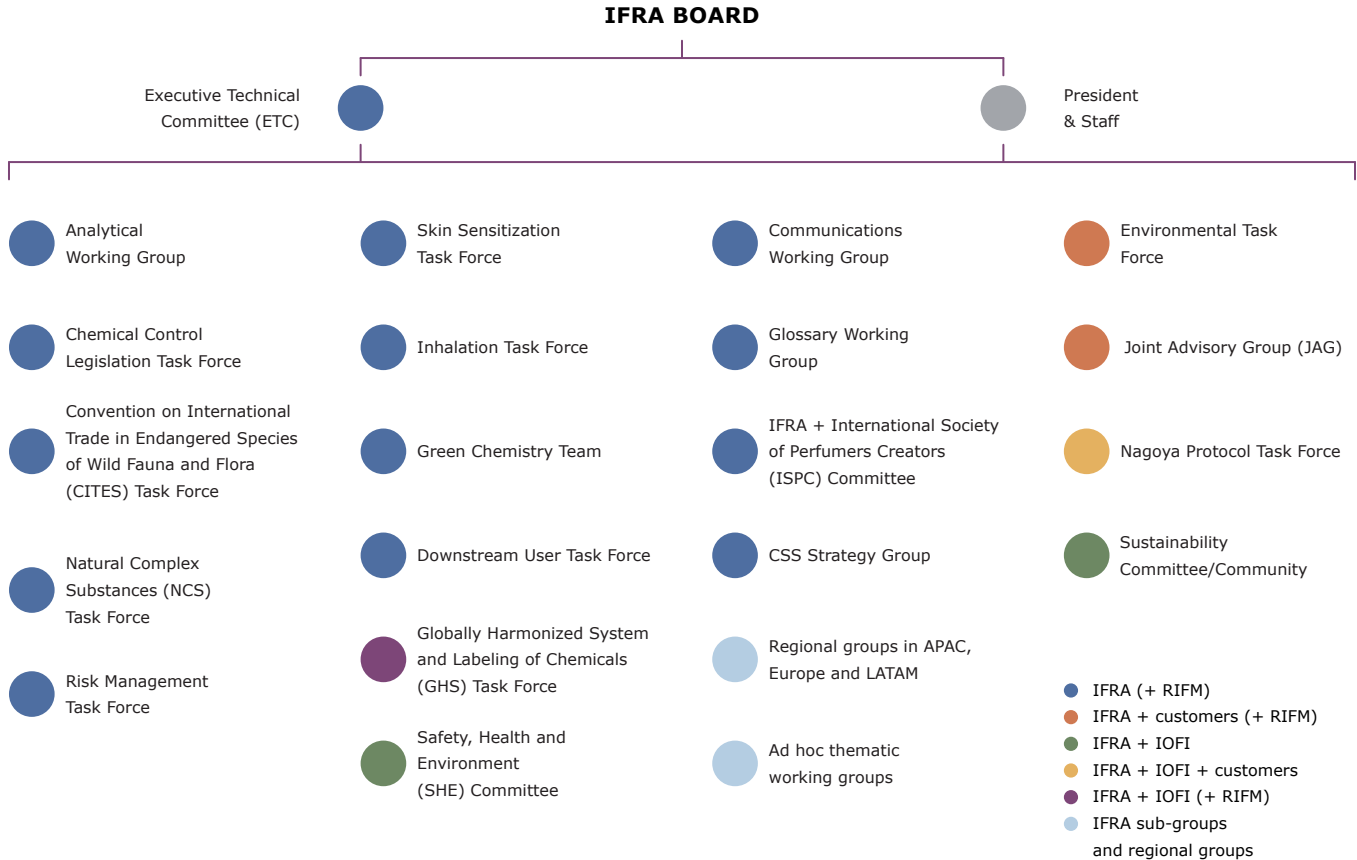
IFRA BOARD

Executive Technical Committee (ETC)

President & Staff

Analytical Working Group

Chemical Control Legislation Task Force

Convention on International Trade in Endangered Species of Wild Fauna and Flora (CITES) Task Force

Natural Complex Substances (NCS) Task Force

Risk Management Task Force

Skin Sensitization Task Force

Inhalation Task Force

Green Chemistry Team

Downstream User Task Force

Globally Harmonized System and Labeling of Chemicals (GHS) Task Force

Safety, Health and Environment (SHE) Committee

Communications Working Group

Glossary Working Group

IFRA + International Society of Perfumers Creators (ISPC) Committee

CSS Strategy Group

Regional groups in APAC, Europe and LATAM

Ad hoc thematic working groups

Environmental Task Force

Joint Advisory Group (JAG)

Nagoya Protocol Task Force

Sustainability Committee/Community

IFRA (+ RIFM)
IFRA + customers (+ RIFM)
IFRA + IOFI
IFRA + IOFI + customers
IFRA + IOFI (+ RIFM)
IFRA sub-groups and regional groups